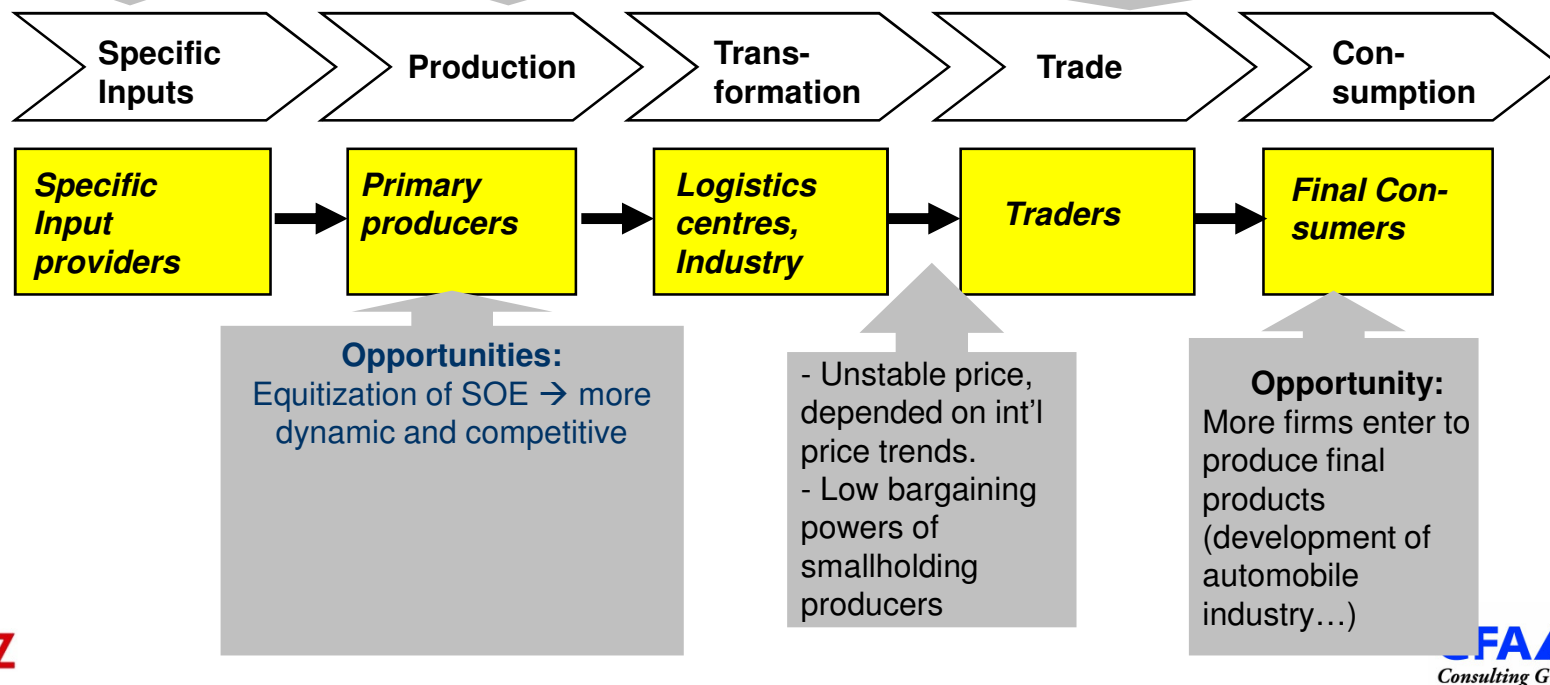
Specific Inputs

Production

Transformation

Trade

Consumption

Specific Input providers

Primary producers

Logistics centres, Industry

Traders

Final Consumers

Opportunities:
Equitization of SOE → more dynamic and competitive

- Unstable price, depended on int'l price trends.
- Low bargaining powers of smallholding producers

Opportunity:
More firms enter to produce final products (development of automobile industry…)

Z

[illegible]FA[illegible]
Consulting G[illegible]